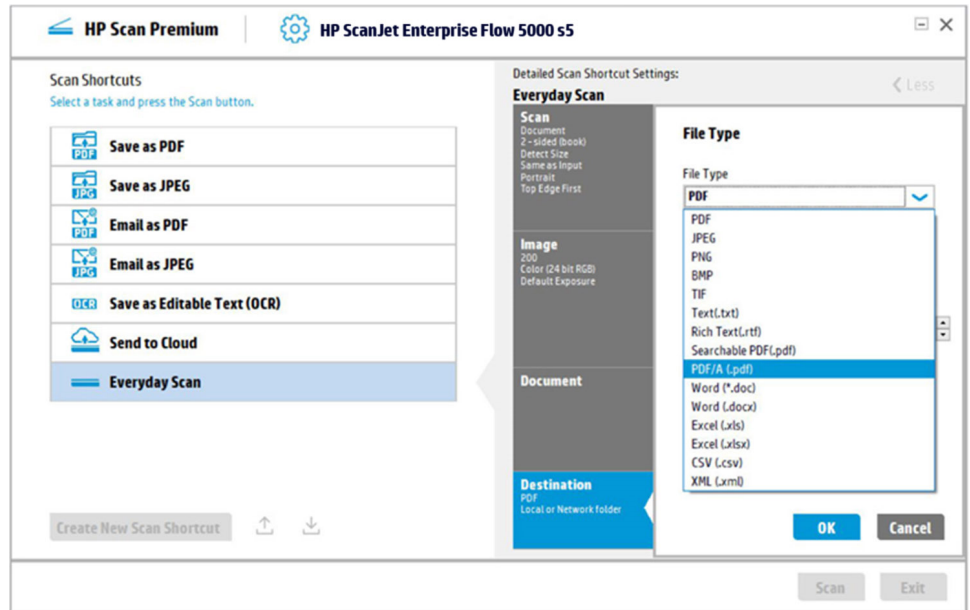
HP Scan Premium
HP ScanJet Enterprise Flow 5000 s5

Scan Shortcuts
Select a task and press the Scan button.

PDF Save as PDF
JPG Save as JPEG
PDF Email as PDF
JPG Email as JPEG
OCR Save as Editable Text (OCR)
Send to Cloud
Everyday Scan

Create New Scan Shortcut

Detailed Scan Shortcut Settings:
Everyday Scan
Less

Scan
Document
2 - sided (book)
Detect Size
Same as Input
Portrait
Top Edge First

Image
200
Color (24 bit RGB)
Default Exposure

Document

Destination
PDF
Local or Network folder

File Type

File Type
PDF
PDF
JPEG
PNG
BMP
TIF
Text(.txt)
Rich Text(.rtf)
Searchable PDF(.pdf)
PDF/A (.pdf)
Word (*.doc)
Word (.docx)
Excel (.xls)
Excel (.xlsx)
CSV (.csv)
XML (.xml)

OK
Cancel

Scan
Exit